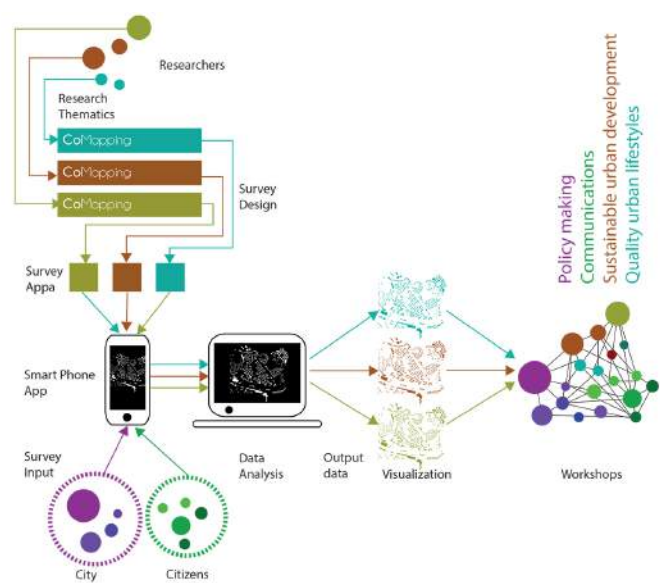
Researchers

Research Thematics

CoMapping

CoMapping

CoMapping

Survey Design

Survey Appa

Smart Phone App

Survey Input

City

Citizens

Data Analysis

Output data

Visualization

Workshops

Policy making
Communications
Sustainable urban development
Quality urban lifestyles